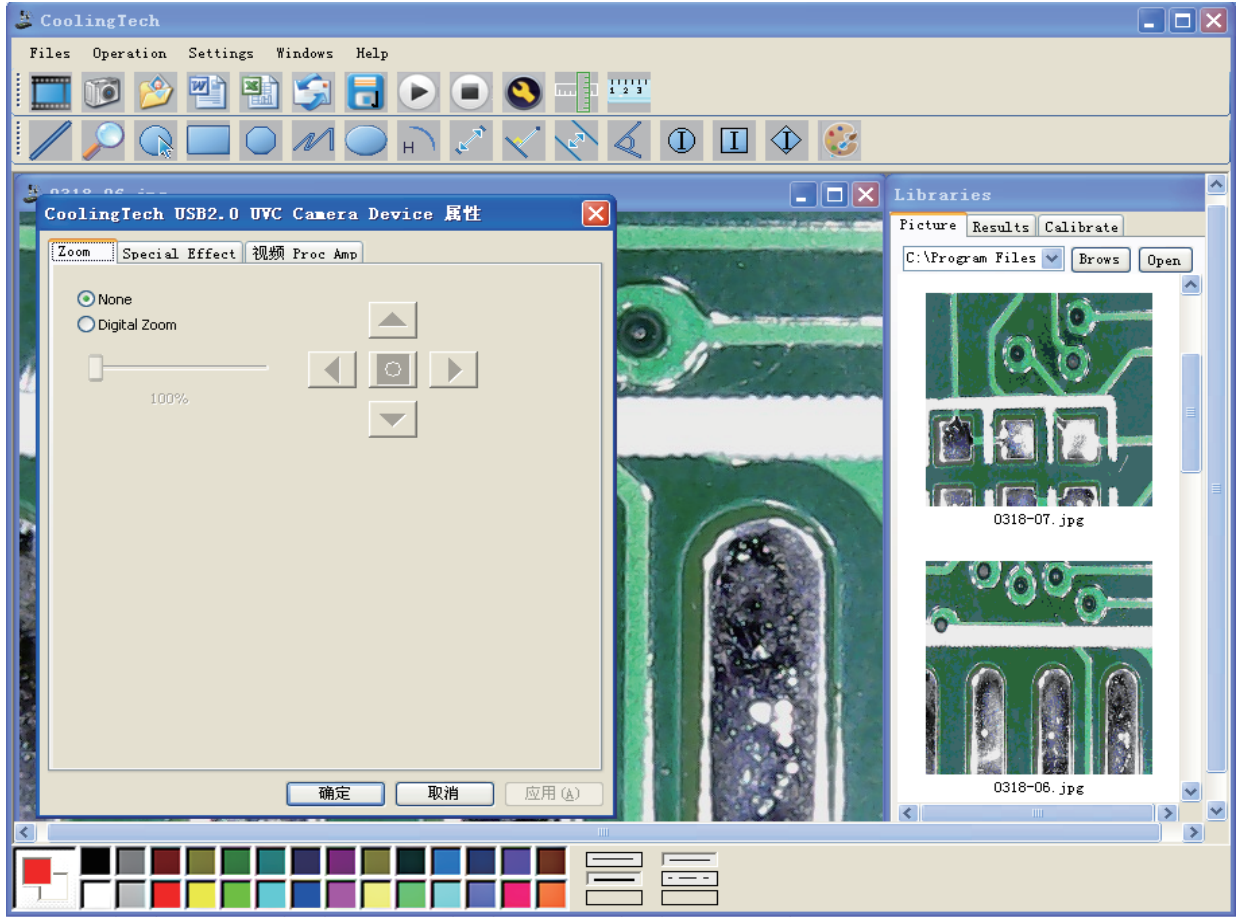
CoolingTech

Files Operation Settings Windows Help

H

0318-06.jpg

CoolingTech USB2.0 UVC Camera Device 属性

Zoom | Special Effect | 视频 Proc Amp

None
Digital Zoom

100%

确定 取消 应用 (A)

Libraries

Picture | Results | Calibrate

C:\Program Files | Brows | Open

0318-07.jpg

0318-06.jpg